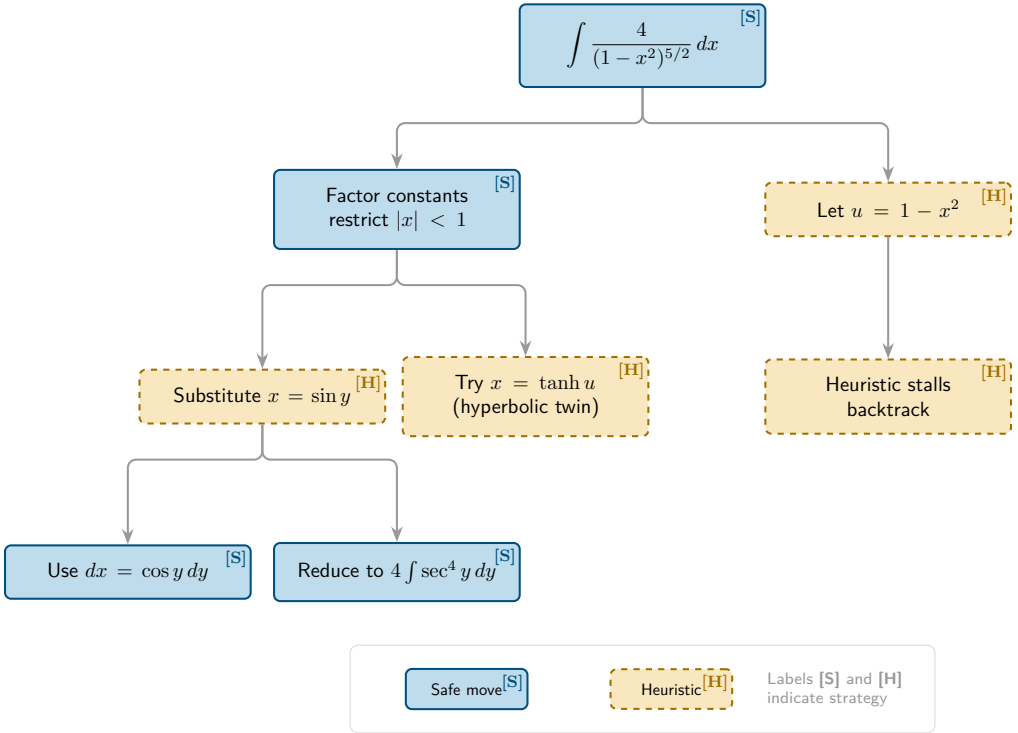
$\int \frac{4}{(1-x^2)^{5/2}}\,dx$ [S]

Factor constants restrict $|x| < 1$ [S]

Let $u = 1 - x^2$ [H]

Substitute $x = \sin y$ [H]

Try $x = \tanh u$ (hyperbolic twin) [H]

Heuristic stalls backtrack [H]

Use $dx = \cos y\, dy$ [S]

Reduce to $4\int \sec^4 y\, dy$ [S]

Safe move[S]

Heuristic[H]

Labels [S] and [H] indicate strategy